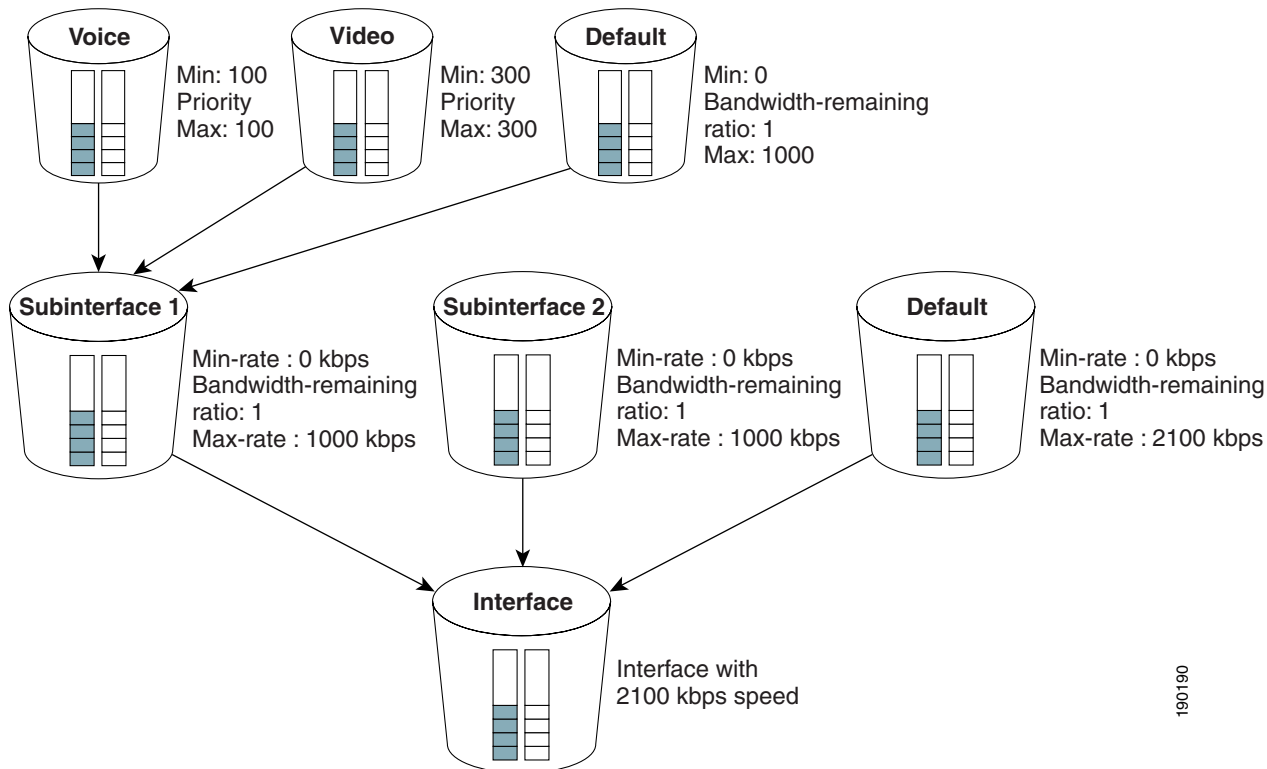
Voice

Min: 100
Priority
Max: 100

Video

Min: 300
Priority
Max: 300

Default

Min: 0
Bandwidth-remaining ratio: 1
Max: 1000

Subinterface 1

Min-rate : 0 kbps
Bandwidth-remaining ratio: 1
Max-rate : 1000 kbps

Subinterface 2

Min-rate : 0 kbps
Bandwidth-remaining ratio: 1
Max-rate : 1000 kbps

Default

Min-rate : 0 kbps
Bandwidth-remaining ratio: 1
Max-rate : 2100 kbps

Interface

Interface with
2100 kbps speed

190190